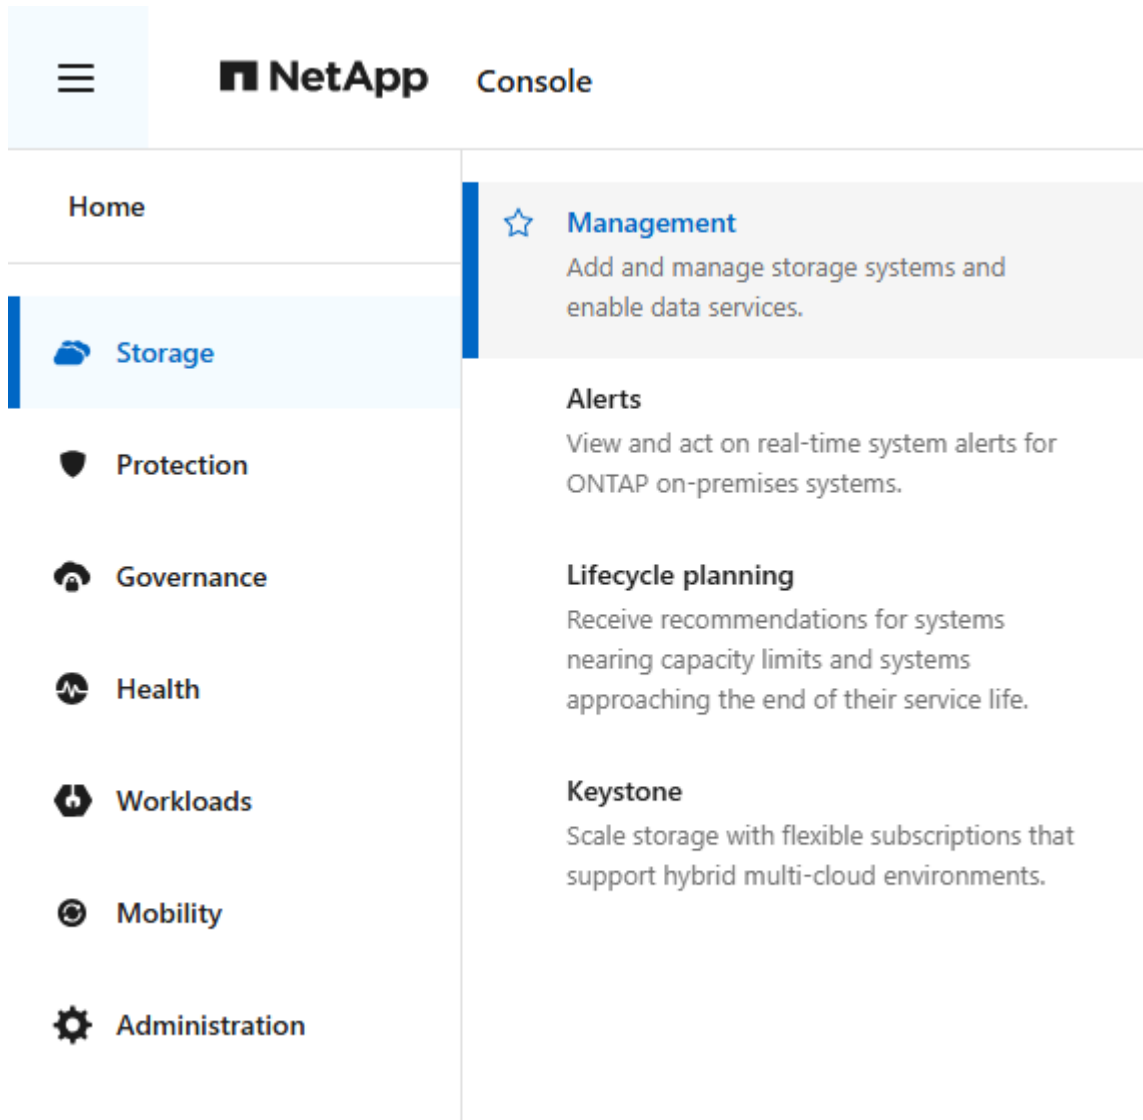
NetApp Console

Home

Storage

Protection

Governance

Health

Workloads

Mobility

Administration

Management
Add and manage storage systems and enable data services.

Alerts
View and act on real-time system alerts for ONTAP on-premises systems.

Lifecycle planning
Receive recommendations for systems nearing capacity limits and systems approaching the end of their service life.

Keystone
Scale storage with flexible subscriptions that support hybrid multi-cloud environments.